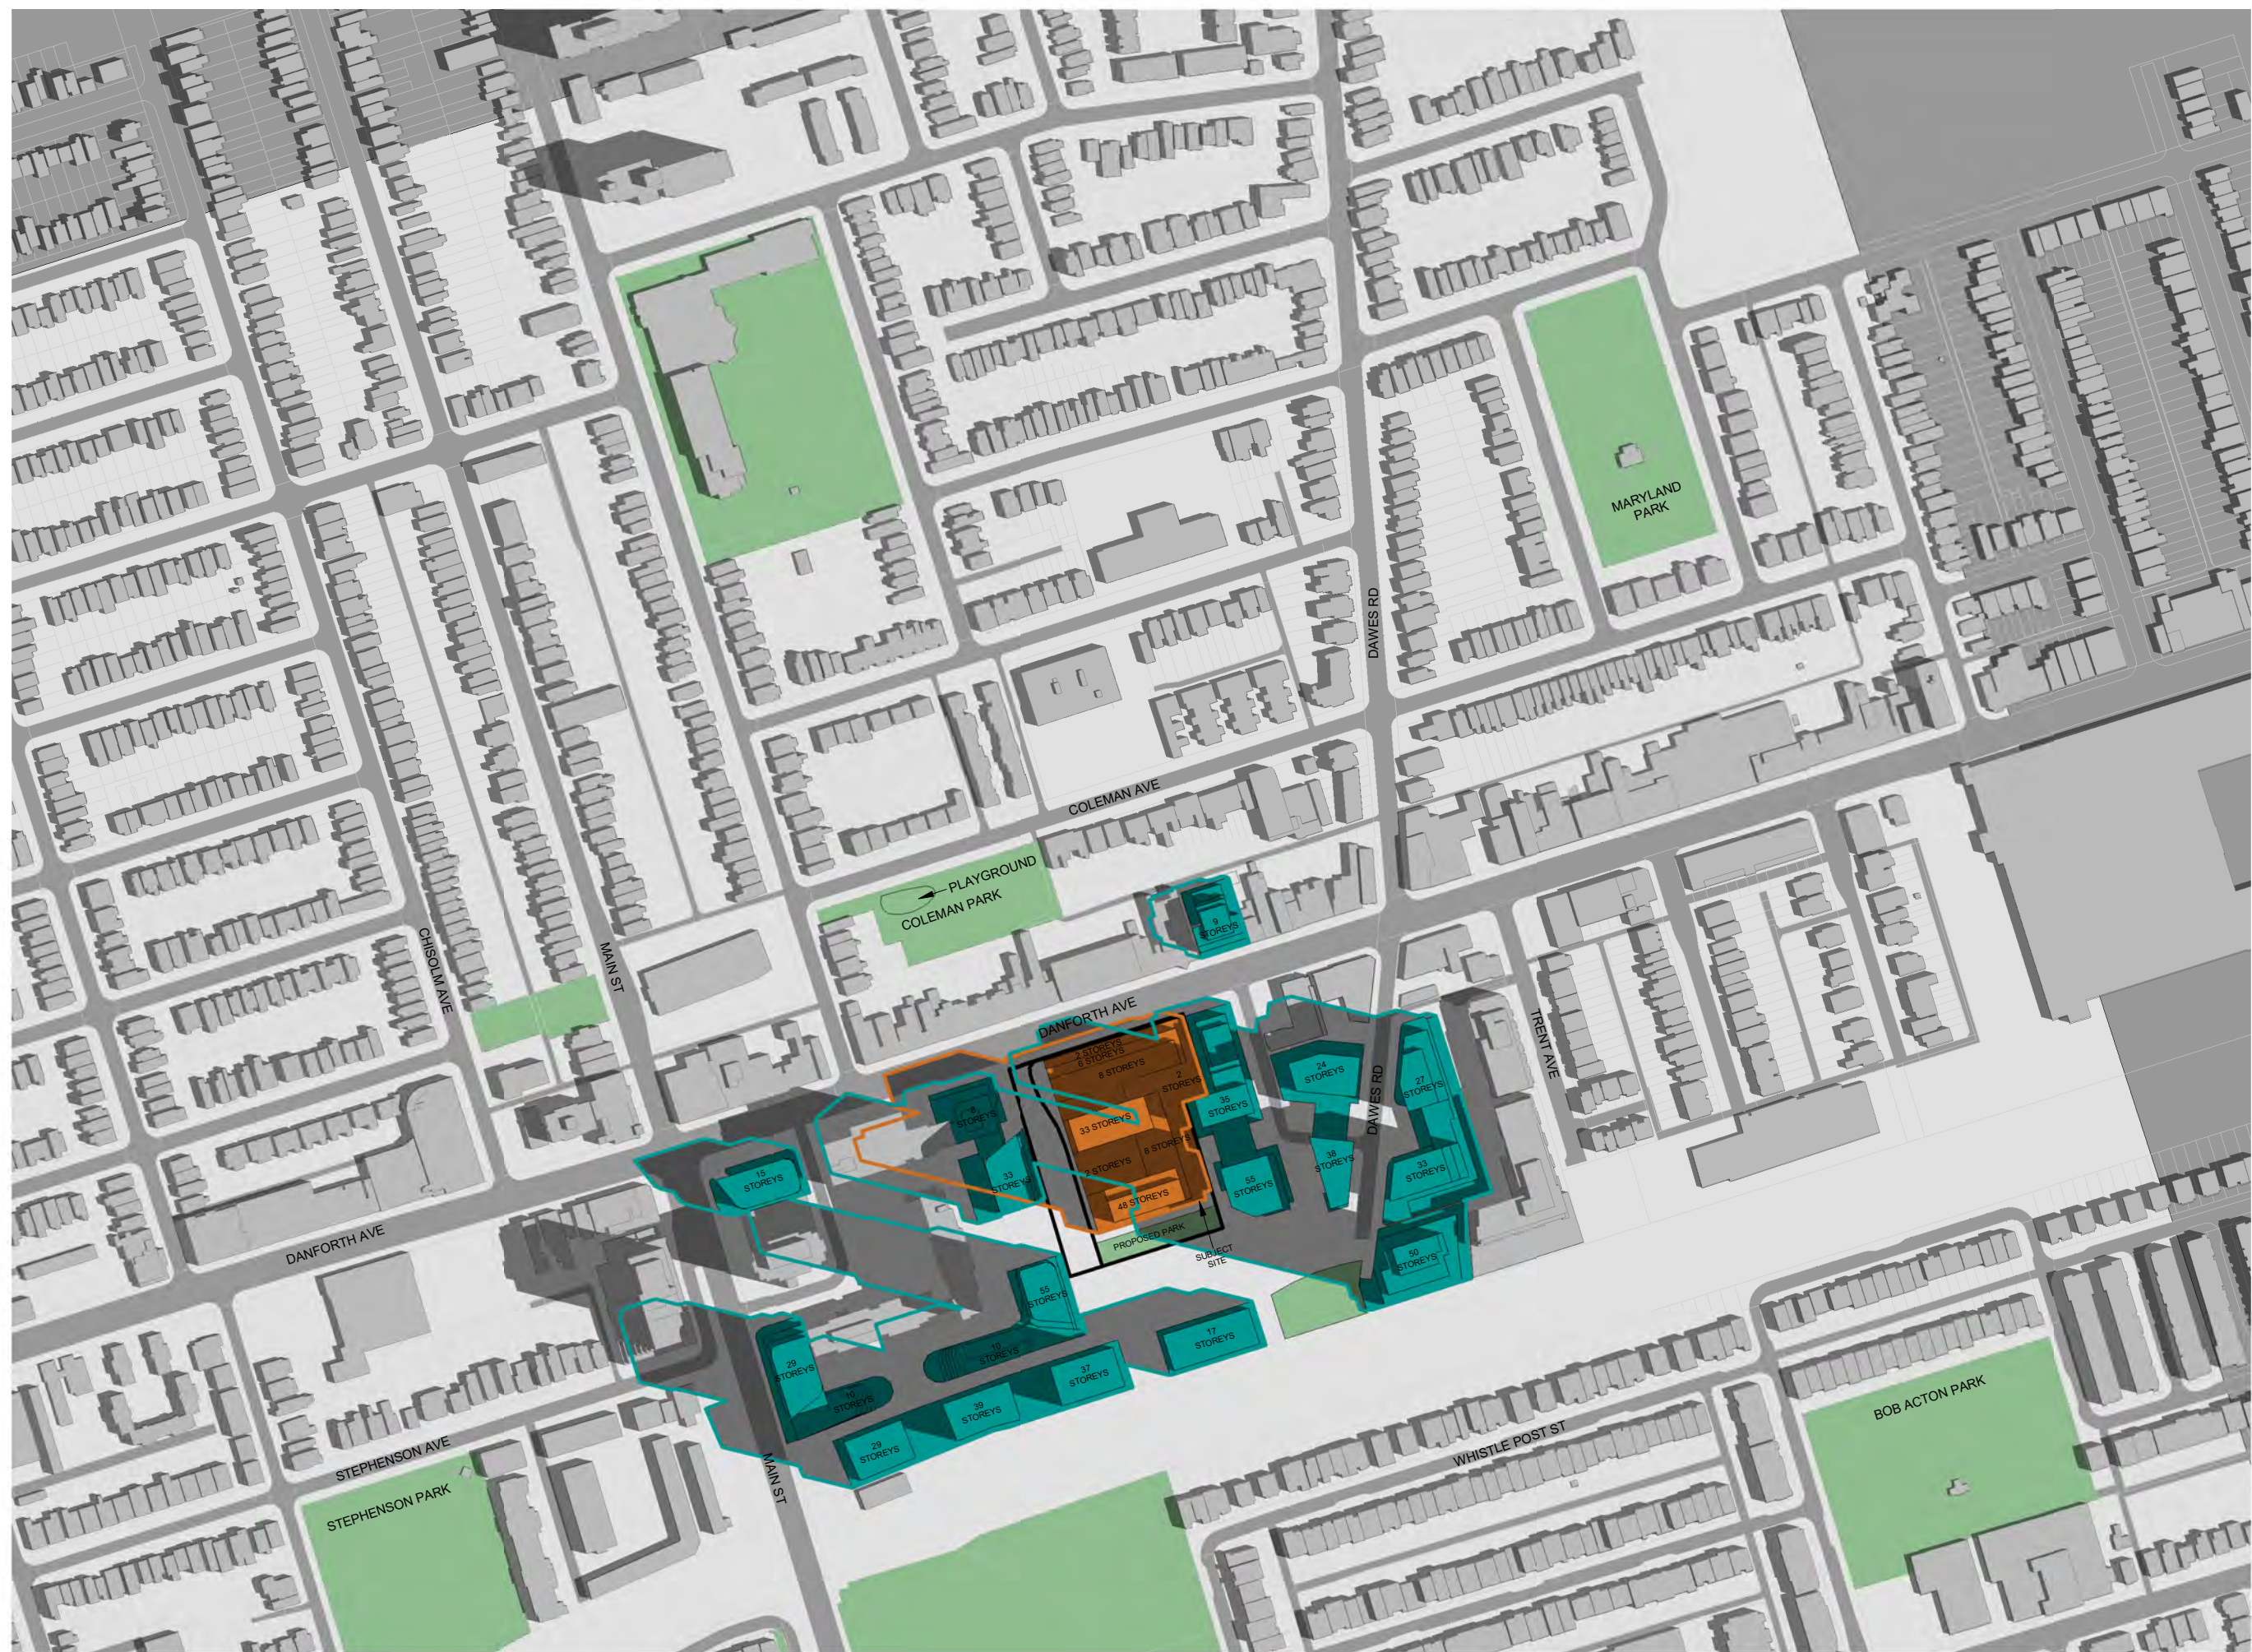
MARYLAND PARK

DAWES RD

COLEMAN AVE

PLAYGROUND

COLEMAN PARK

CHISOLM AVE

MAIN ST

9 STOREYS

DANFORTH AVE

TRENT AVE

2 STOREYS
6 STOREYS

6 STOREYS

2 STOREYS

35 STOREYS

24 STOREYS

27 STOREYS

DAWES RD

6 STOREYS

33 STOREYS

6 STOREYS

33 STOREYS

2 STOREYS

55 STOREYS

38 STOREYS

33 STOREYS

15 STOREYS

48 STOREYS

PROPOSED PARK

SUBJECT SITE

50 STOREYS

DANFORTH AVE

55 STOREYS

17 STOREYS

10 STOREYS

37 STOREYS

29 STOREYS

10 STOREYS

39 STOREYS

29 STOREYS

STEPHENSON AVE

STEPHENSON PARK

MAIN ST

WHISTLE POST ST

BOB ACTON PARK